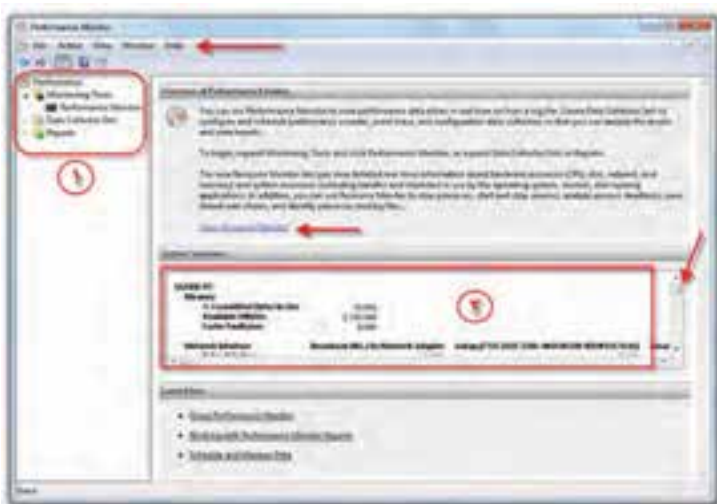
Performance Monitor

File Action View Window Help

Performance
Monitoring Tools
Performance Monitor
Data Collector Sets
Reports

۱

Overview of Performance Monitor

You can use Performance Monitor to view performance data either in real time or from a log file. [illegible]

To begin, expand Monitoring Tools and click Performance Monitor, or expand Data Collector Sets or Reports.

The new Resource Monitor lets you view detailed real-time information about hardware resources (CPU, disk, network, and memory) and system resources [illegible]

Open Resource Monitor

System Summary

Memory
% Committed Bytes In Use
Available MBytes
Cache Faults/sec

Network Interface

۲

Learn More

Using Performance Monitor
Working with Performance Monitor Reports
Schedule and Manage Data

Done